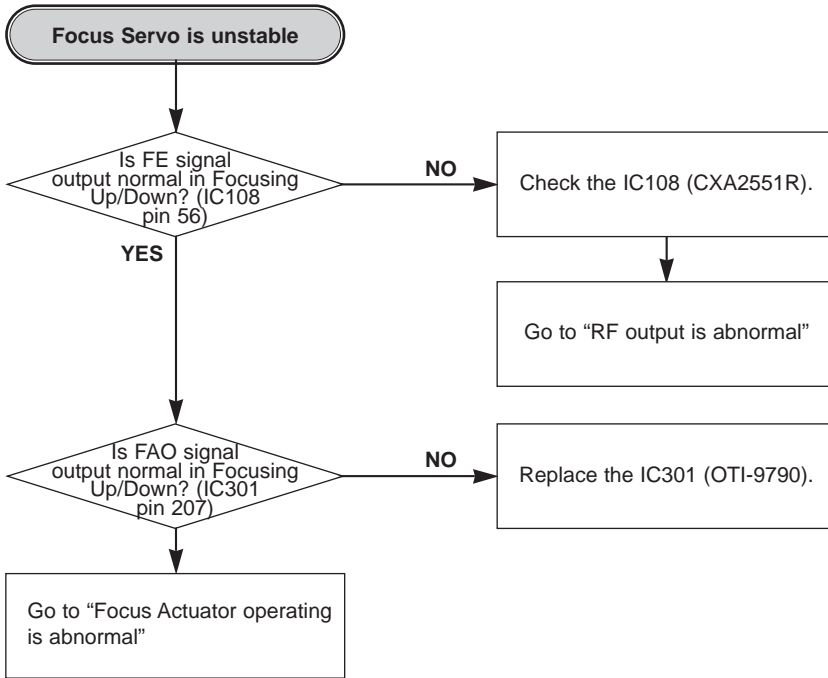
Focus Servo is unstable

Is FE signal output normal in Focusing Up/Down? (IC108 pin 56)

NO

Check the IC108 (CXA2551R).

YES

Go to “RF output is abnormal”

Is FAO signal output normal in Focusing Up/Down? (IC301 pin 207)

NO

Replace the IC301 (OTI-9790).

Go to “Focus Actuator operating is abnormal”